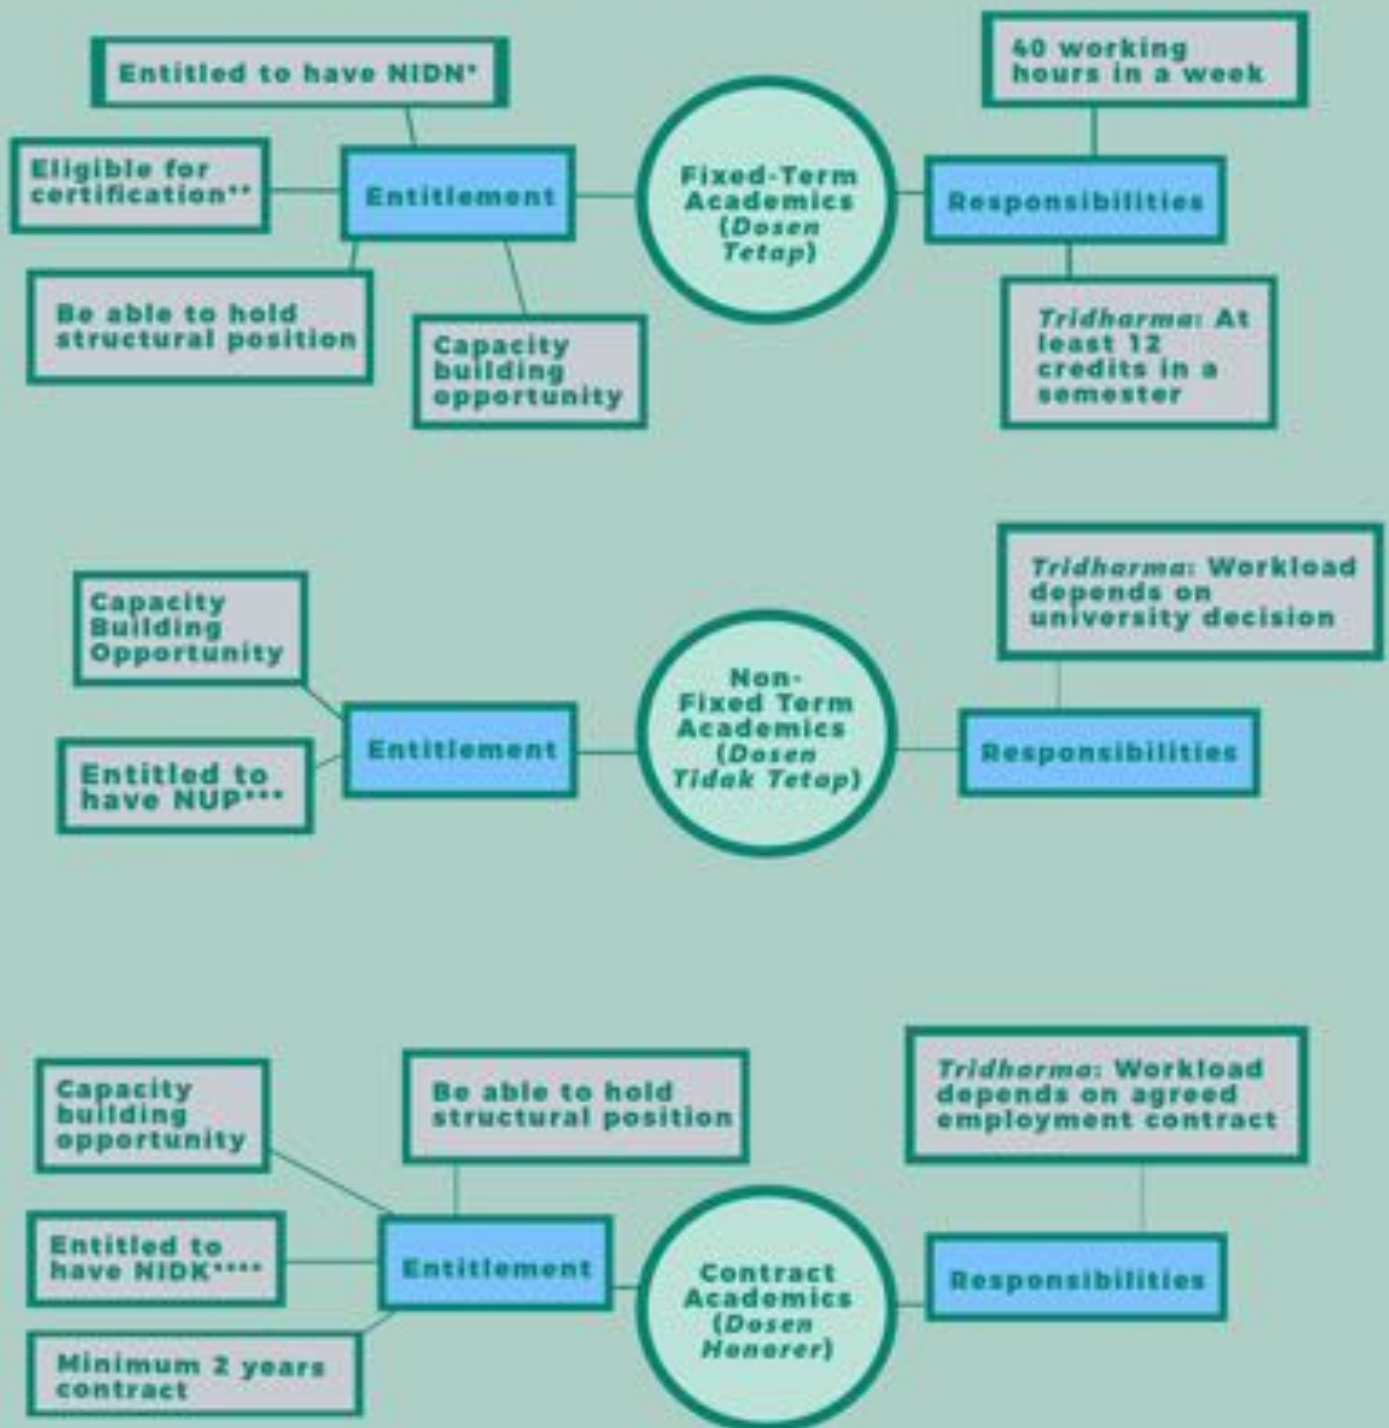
Entitled to have NIDN*

Eligible for certification**

Entitlement

Be able to hold structural position

Capacity building opportunity

Fixed-Term Academics (Dosen Tetap)

40 working hours in a week

Responsibilities

Tridharma: At least 12 credits in a semester

Capacity Building Opportunity

Entitled to have NUP***

Entitlement

Non-Fixed Term Academics (Dosen Tidak Tetap)

Tridharma: Workload depends on university decision

Responsibilities

Capacity building opportunity

Be able to hold structural position

Entitled to have NIDK****

Entitlement

Minimum 2 years contract

Contract Academics (Dosen Honorer)

Tridharma: Workload depends on agreed employment contract

Responsibilities